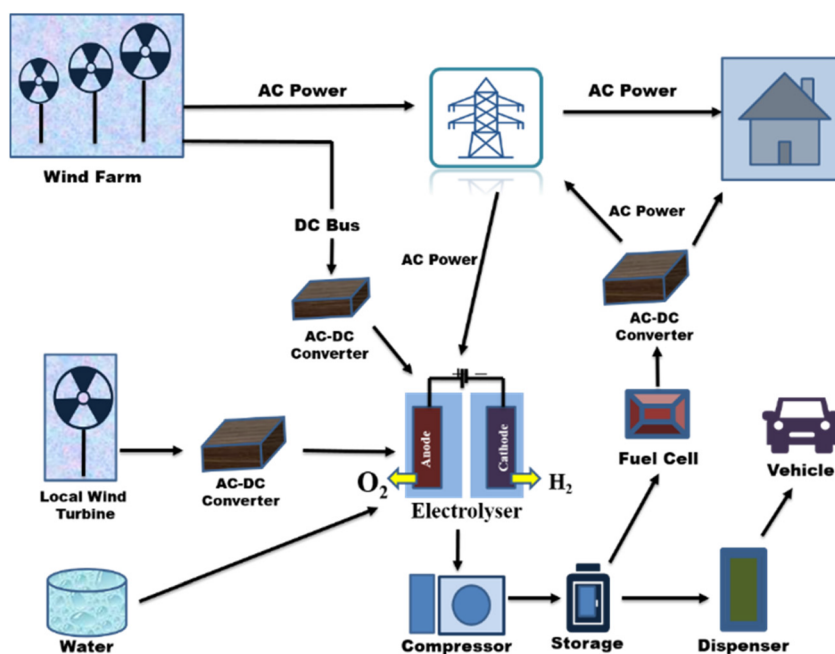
Wind Farm

AC Power

AC Power

DC Bus

AC Power

AC Power

AC-DC Converter

AC-DC Converter

+ −

Anode

Cathode

$O_2$

$H_2$

Electrolyser

Local Wind Turbine

AC-DC Converter

Fuel Cell

Vehicle

Water

Compressor

Storage

Dispenser